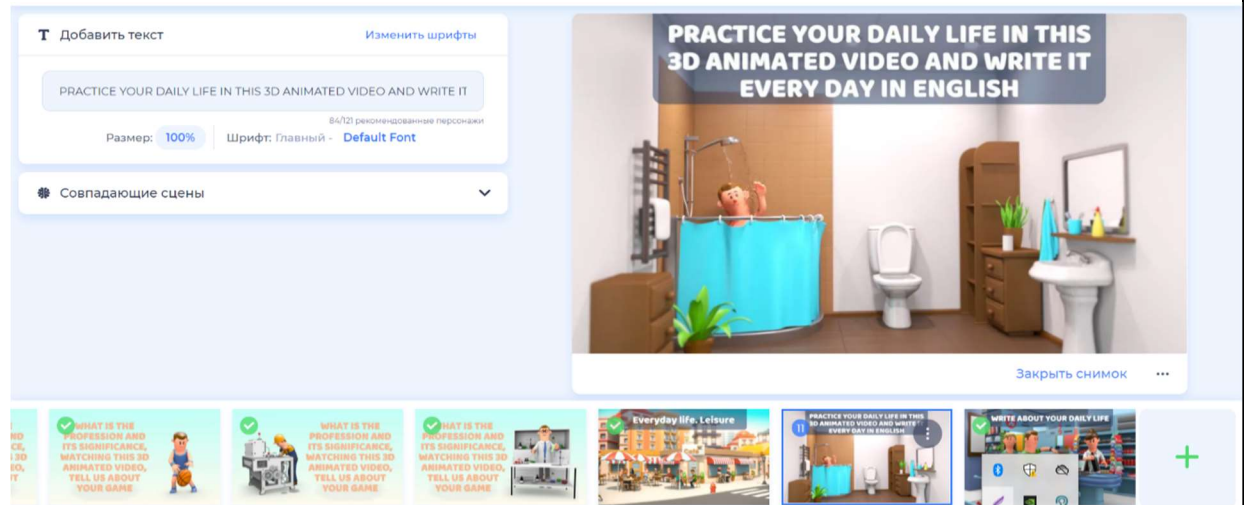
T Добавить текст

Изменить шрифты

PRACTICE YOUR DAILY LIFE IN THIS 3D ANIMATED VIDEO AND WRITE IT

84/121 рекомендованные персонажи

Размер: 100%

Шрифт: Главный - Default Font

Совпадающие сцены

PRACTICE YOUR DAILY LIFE IN THIS 3D ANIMATED VIDEO AND WRITE IT EVERY DAY IN ENGLISH

Закрыть снимок ···

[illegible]ND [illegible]NCE, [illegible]S 3D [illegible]

WHAT IS THE PROFESSION AND ITS SIGNIFICANCE, WATCHING THIS 3D ANIMATED VIDEO, TELL US ABOUT YOUR GAME

WHAT IS THE PROFESSION AND ITS SIGNIFICANCE, WATCHING THIS 3D ANIMATED VIDEO, TELL US ABOUT YOUR GAME

WHAT IS THE PROFESSION AND ITS SIGNIFICANCE, WATCHING THIS 3D ANIMATED VIDEO, TELL US ABOUT YOUR GAME

Everyday life. Leisure

PRACTICE YOUR DAILY LIFE IN THIS 3D ANIMATED VIDEO AND WRITE IT EVERY DAY IN ENGLISH

WRITE ABOUT YOUR DAILY LIFE

+